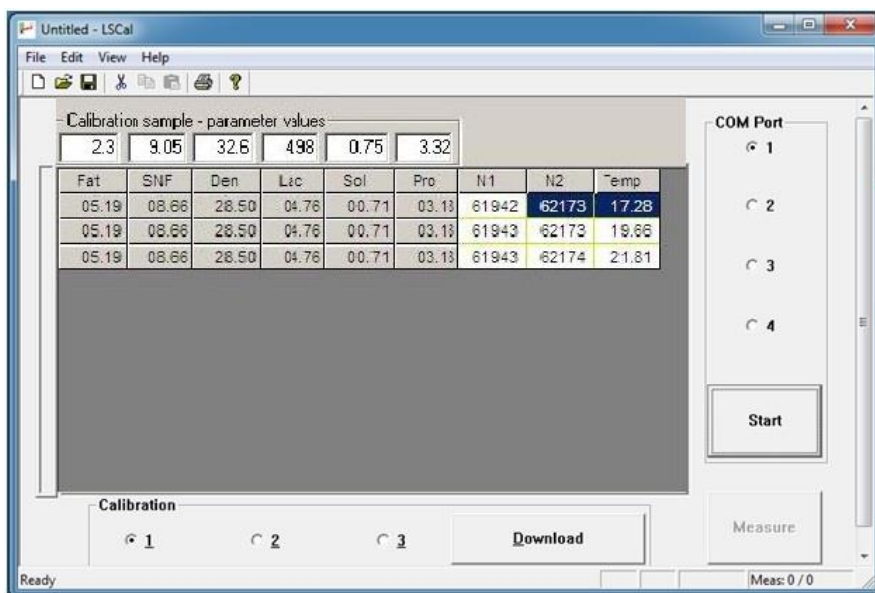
Untitled - LSCal

File Edit View Help

Calibration sample - parameter values

2.3 9.05 32.6 498 0.75 3.32

| Fat | SNF | Den | Lac | Sol | Pro | N1 | N2 | Temp |
|---|---|---|---|---|---|---|---|---|
| 05.19 | 08.66 | 28.50 | 04.76 | 00.71 | 03.13 | 61942 | 62173 | 17.28 |
| 05.19 | 08.66 | 28.50 | 04.76 | 00.71 | 03.13 | 61943 | 62173 | 19.66 |
| 05.19 | 08.66 | 28.50 | 04.76 | 00.71 | 03.13 | 61943 | 62174 | 21.81 |

COM Port

1

2

3

4

Start

Calibration

1

2

3

Download

Measure

Ready

Meas: 0 / 0